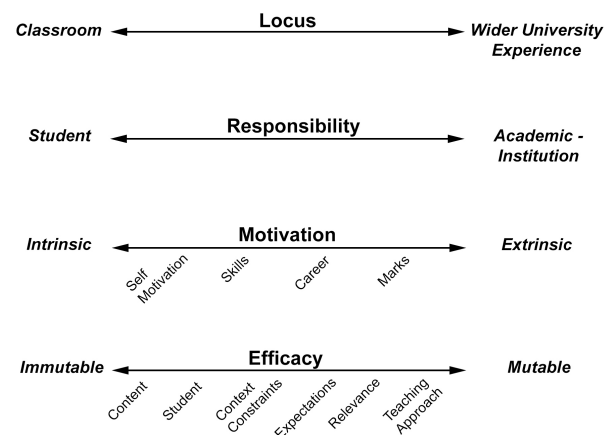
Classroom
Locus
Wider University Experience

Student
Responsibility
Academic - Institution

Intrinsic
Motivation
Extrinsic

Self Motivation
Skills
Career
Marks

Immutable
Efficacy
Mutable

Content
Student
Context Constraints
Expectations
Relevance
Teaching Approach